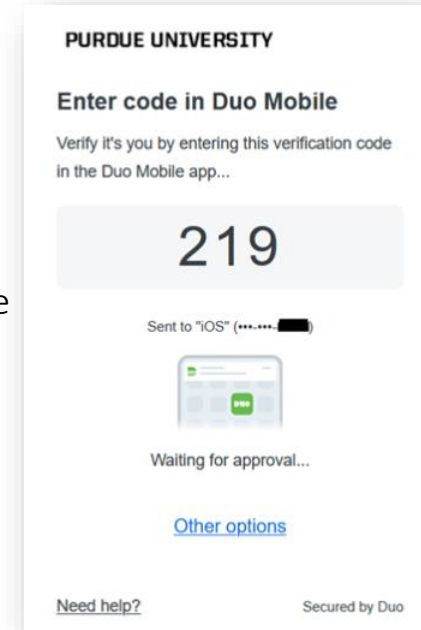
PURDUE UNIVERSITY

Enter code in Duo Mobile

Verify it's you by entering this verification code in the Duo Mobile app...

219

Sent to "iOS" (•••-•••-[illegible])

Waiting for approval...

Other options

Need help?

Secured by Duo